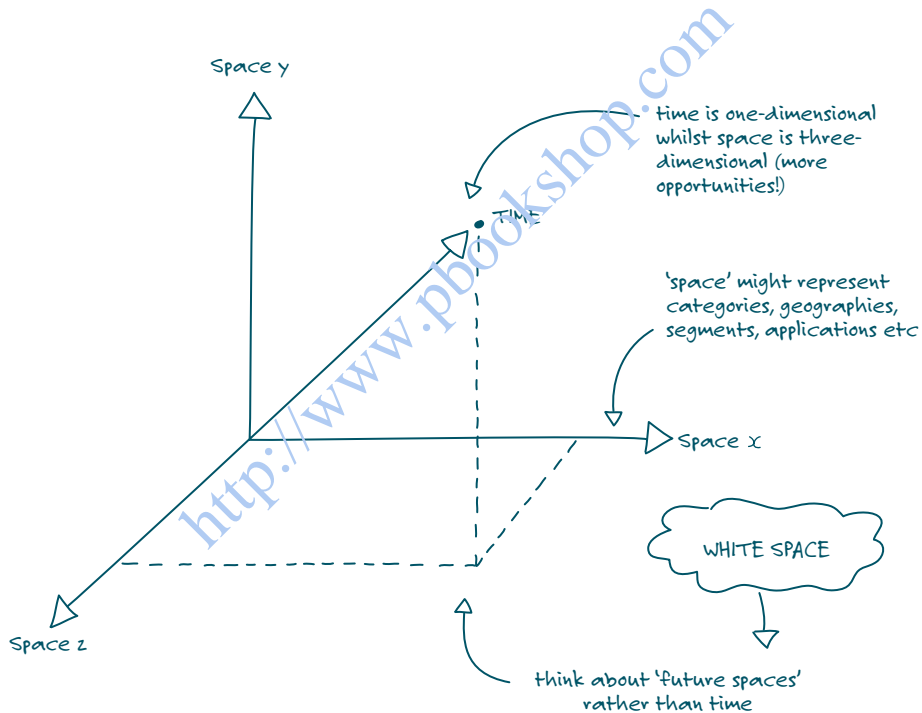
Space y

time is one-dimensional whilst space is three-dimensional (more opportunities!)

TIME

'space' might represent categories, geographies, segments, applications etc

Space x

WHITE SPACE

Space z

think about 'future spaces' rather than time

http://www.pbookshop.com